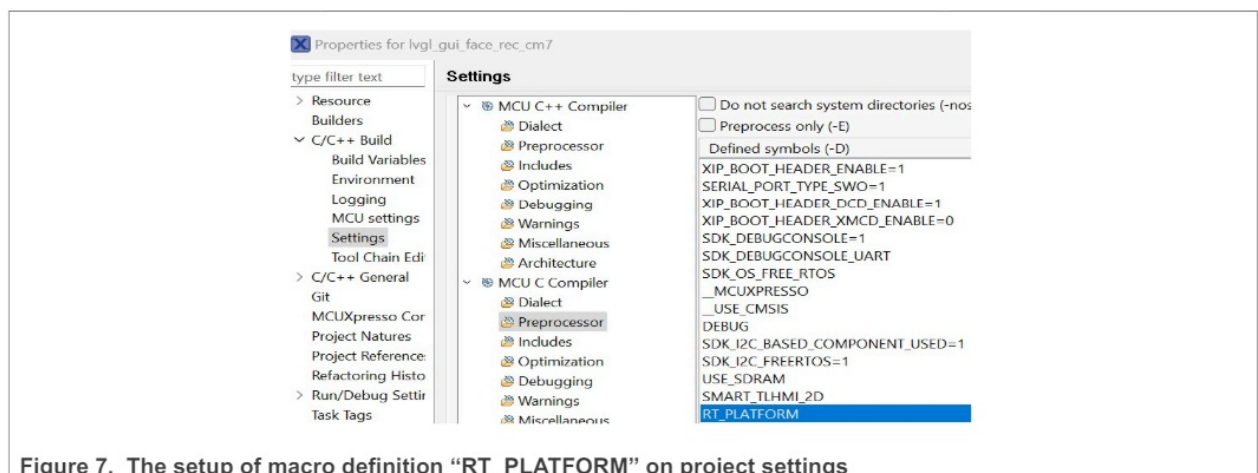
Properties for lvgl_gui_face_rec_cm7

type filter text

> Resource
Builders
∨ C/C++ Build
Build Variables
Environment
Logging
MCU settings
Settings
Tool Chain Edi
> C/C++ General
Git
MCUXpresso Cor
Project Natures
Project Reference
Refactoring Histo
> Run/Debug Settir
Task Tags

Settings

∨ MCU C++ Compiler
Dialect
Preprocessor
Includes
Optimization
Debugging
Warnings
Miscellaneous
Architecture
∨ MCU C Compiler
Dialect
Preprocessor
Includes
Optimization
Debugging
Warnings
Miscellaneous

Do not search system directories (-nos
Preprocess only (-E)
Defined symbols (-D)
XIP_BOOT_HEADER_ENABLE=1
SERIAL_PORT_TYPE_SWO=1
XIP_BOOT_HEADER_DCD_ENABLE=1
XIP_BOOT_HEADER_XMCD_ENABLE=0
SDK_DEBUGCONSOLE=1
SDK_DEBUGCONSOLE_UART
SDK_OS_FREE_RTOS
__MCUXPRESSO
__USE_CMSIS
DEBUG
SDK_I2C_BASED_COMPONENT_USED=1
SDK_I2C_FREERTOS=1
USE_SDRAM
SMART_TLHMI_2D
RT_PLATFORM

Figure 7. The setup of macro definition "RT_PLATFORM" on project settings